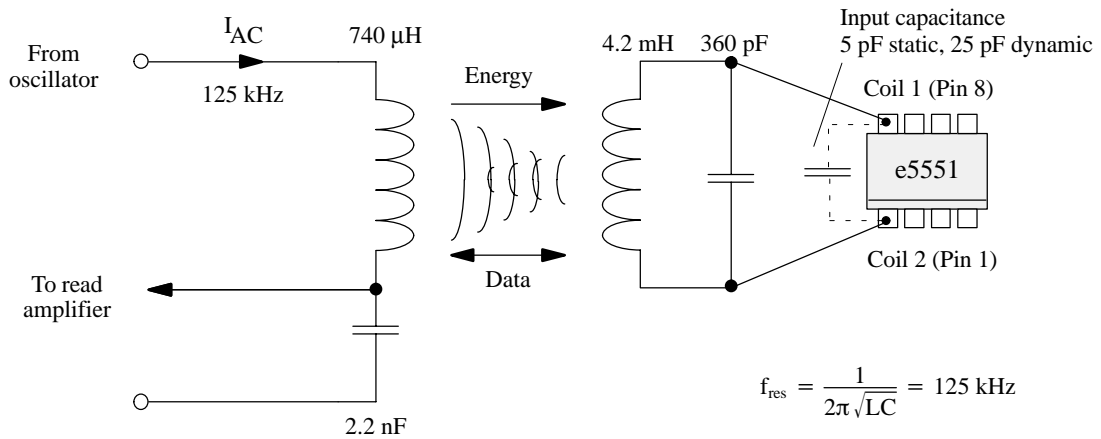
From oscillator

$I_{AC}$

125 kHz

740 µH

Energy

Data

4.2 mH

360 pF

Input capacitance
5 pF static, 25 pF dynamic

Coil 1 (Pin 8)

e5551

Coil 2 (Pin 1)

To read amplifier

2.2 nF

$f_{res} = \frac{1}{2\pi\sqrt{LC}} = 125$ kHz